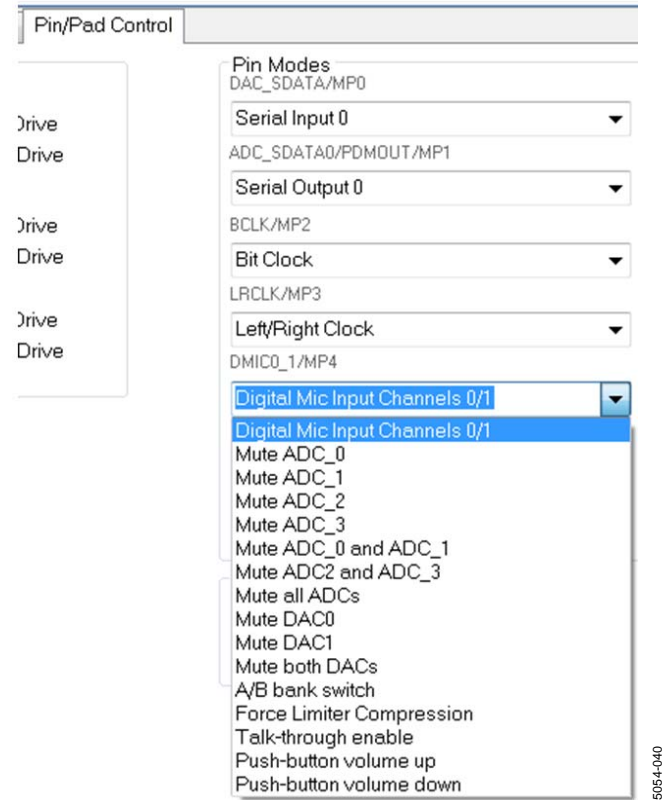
Pin/Pad Control

Drive
Drive

Drive
Drive

Drive
Drive

Pin Modes
DAC_SDATA/MP0
Serial Input 0
ADC_SDATA0/PDMOUT/MP1
Serial Output 0
BCLK/MP2
Bit Clock
LRCLK/MP3
Left/Right Clock
DMIC0_1/MP4
Digital Mic Input Channels 0/1
Digital Mic Input Channels 0/1
Mute ADC_0
Mute ADC_1
Mute ADC_2
Mute ADC_3
Mute ADC_0 and ADC_1
Mute ADC2 and ADC_3
Mute all ADCs
Mute DAC0
Mute DAC1
Mute both DACs
A/B bank switch
Force Limiter Compression
Talk-through enable
Push-button volume up
Push-button volume down

15054-040